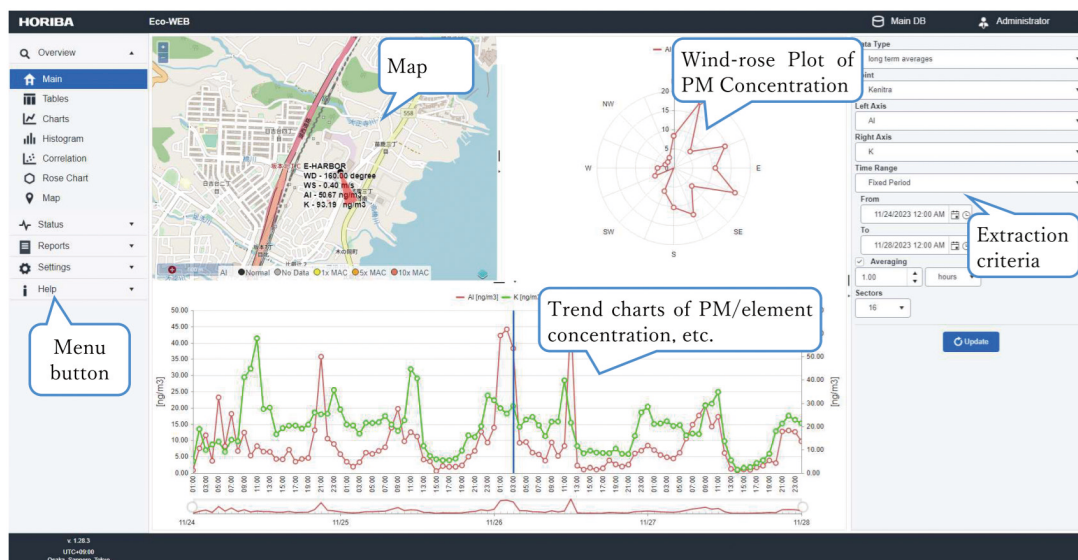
HORIBA Eco-WEB Main DB Administrator

Overview
Main
Tables
Charts
Histogram
Correlation
Rose Chart
Map
Status
Reports
Settings
Help

Menu button

Map

E-HARBOR
WD - 160.00 degree
WS - 0.40 m/s
Al - 50.67 ng/m3
K - 93.19 ng/m3

Al ● Normal ● No Data ● 1x MAC ● 5x MAC ● 10x MAC

Wind-rose Plot of PM Concentration

Al
NW
W
SW
S
SE
E
20
15
10
5

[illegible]ata Type
long term averages
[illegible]oint
Kenitra
Left Axis
Al
Right Axis
K
Time Range
Fixed Period
From
11/24/2023 12:00 AM
To
11/28/2023 12:00 AM
Averaging
1.00
hours
Sectors
16
Update

Extraction criteria

Trend charts of PM/element concentration, etc.

Al [ng/m3] K [ng/m3]

[ng/m3]
50.00
45.00
40.00
35.00
30.00
25.00
20.00
15.00
10.00
5.00
0.00

[ng/m3]
50.00
40.00
30.00
20.00
10.00
0.00

01:00 03:00 05:00 07:00 09:00 11:00 13:00 15:00 17:00 19:00 21:00 23:00

11/24 11/25 11/26 11/27 11/28

v. 1.28.3
UTC+09:00
Osaka, Sapporo, Tokyo